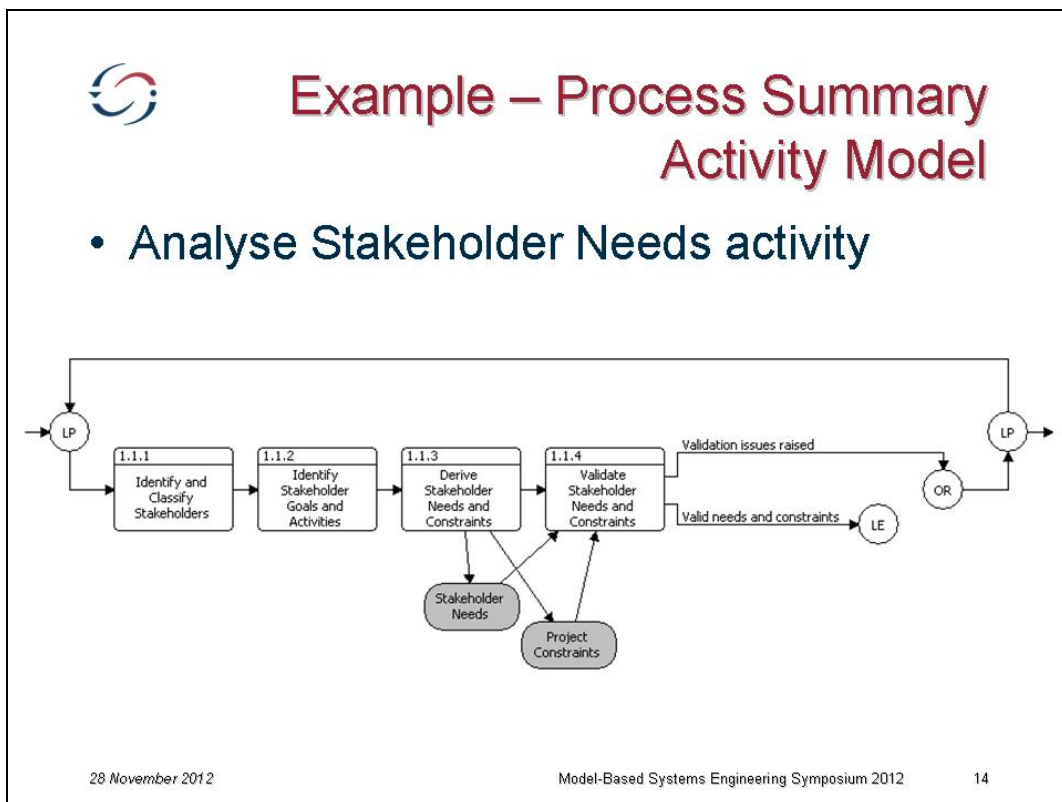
Example – Process Summary Activity Model

• Analyse Stakeholder Needs activity

LP

1.1.1
Identify and Classify Stakeholders

1.1.2
Identify Stakeholder Goals and Activities

1.1.3
Derive Stakeholder Needs and Constraints

1.1.4
Validate Stakeholder Needs and Constraints

Validation issues raised

Valid needs and constraints

OR

LE

LP

Stakeholder Needs

Project Constraints

28 November 2012

Model-Based Systems Engineering Symposium 2012

14